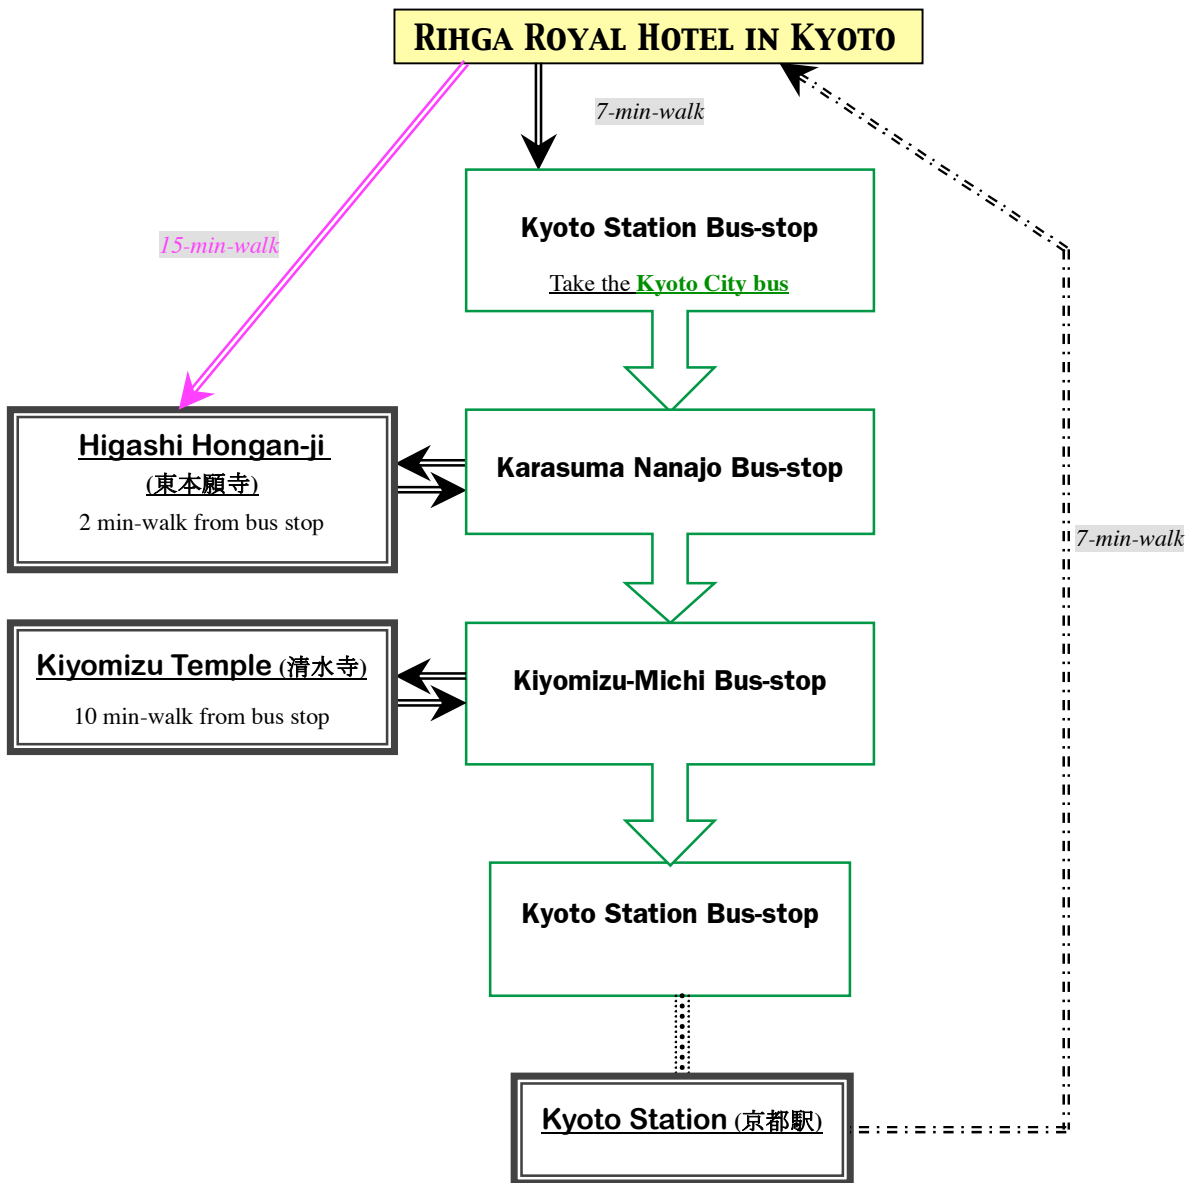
Rihga Royal Hotel in Kyoto

7-min-walk

15-min-walk

Kyoto Station Bus-stop

Take the Kyoto City bus

Higashi Hongan-ji
(東本願寺)
2 min-walk from bus stop

Karasuma Nanajo Bus-stop

Kiyomizu Temple (清水寺)
10 min-walk from bus stop

Kiyomizu-Michi Bus-stop

7-min-walk

Kyoto Station Bus-stop

Kyoto Station (京都駅)